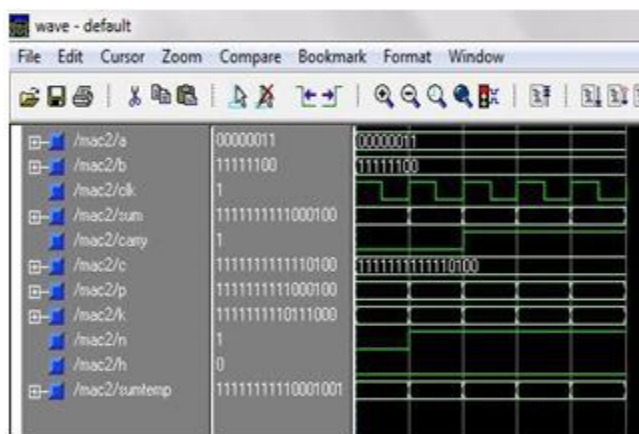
wave - default

File Edit Cursor Zoom Compare Bookmark Format Window

/mac2/a 00000011 00000011
/mac2/b 11111100 11111100
/mac2/clk 1
/mac2/sum 1111111111000100
/mac2/carry 1
/mac2/c 1111111111110100 1111111111110100
/mac2/p 1111111111000100
/mac2/k 1111111110111000
/mac2/n 1
/mac2/h 0
/mac2/sumtemp 11111111110001001